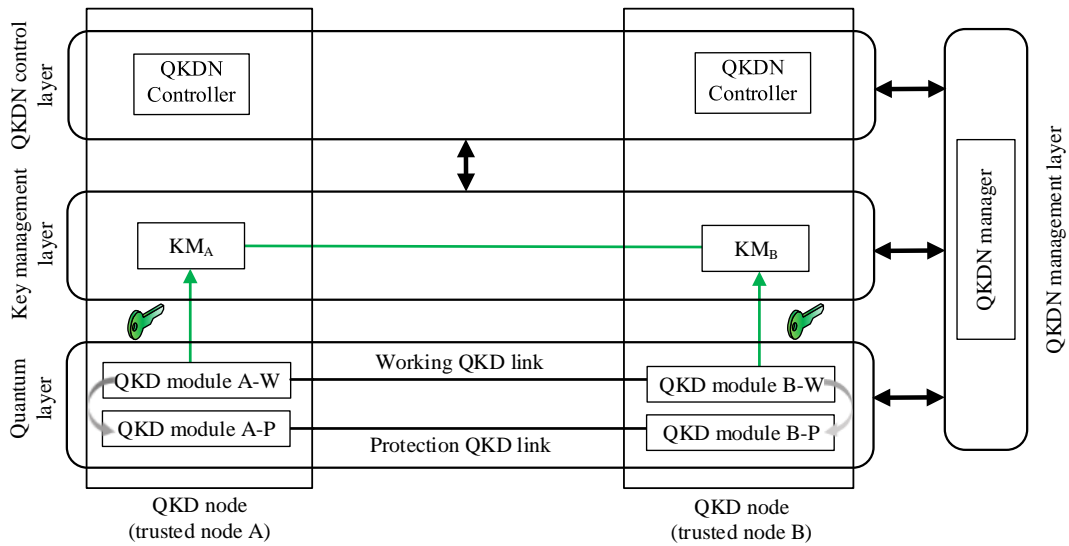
QKDN control layer

QKDN Controller

QKDN Controller

Key management layer

$KM_A$

$KM_B$

Quantum layer

QKD module A-W

Working QKD link

QKD module B-W

QKD module A-P

Protection QKD link

QKD module B-P

QKDN manager

QKDN management layer

QKD node
(trusted node A)

QKD node
(trusted node B)